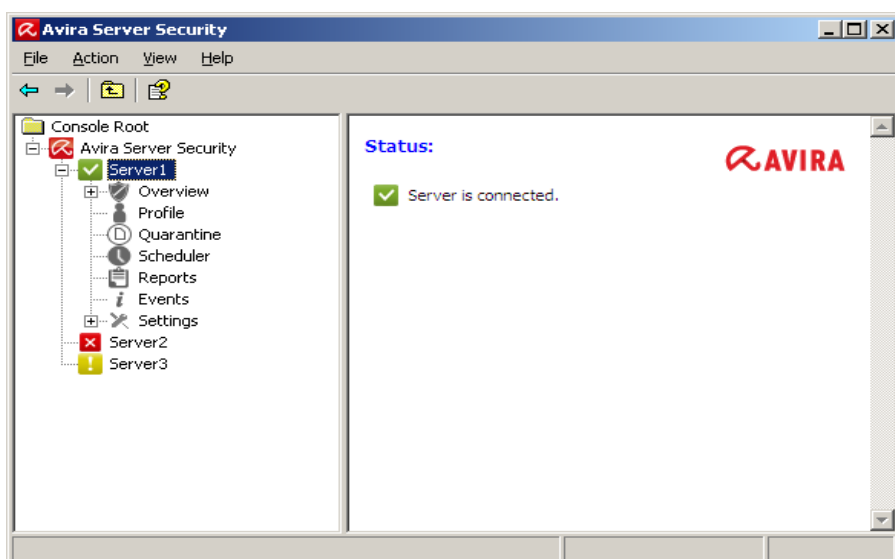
Avira Server Security

File Action View Help

Console Root
Avira Server Security
Server1
Overview
Profile
Quarantine
Scheduler
Reports
Events
Settings
Server2
Server3

Status:

AVIRA

Server is connected.